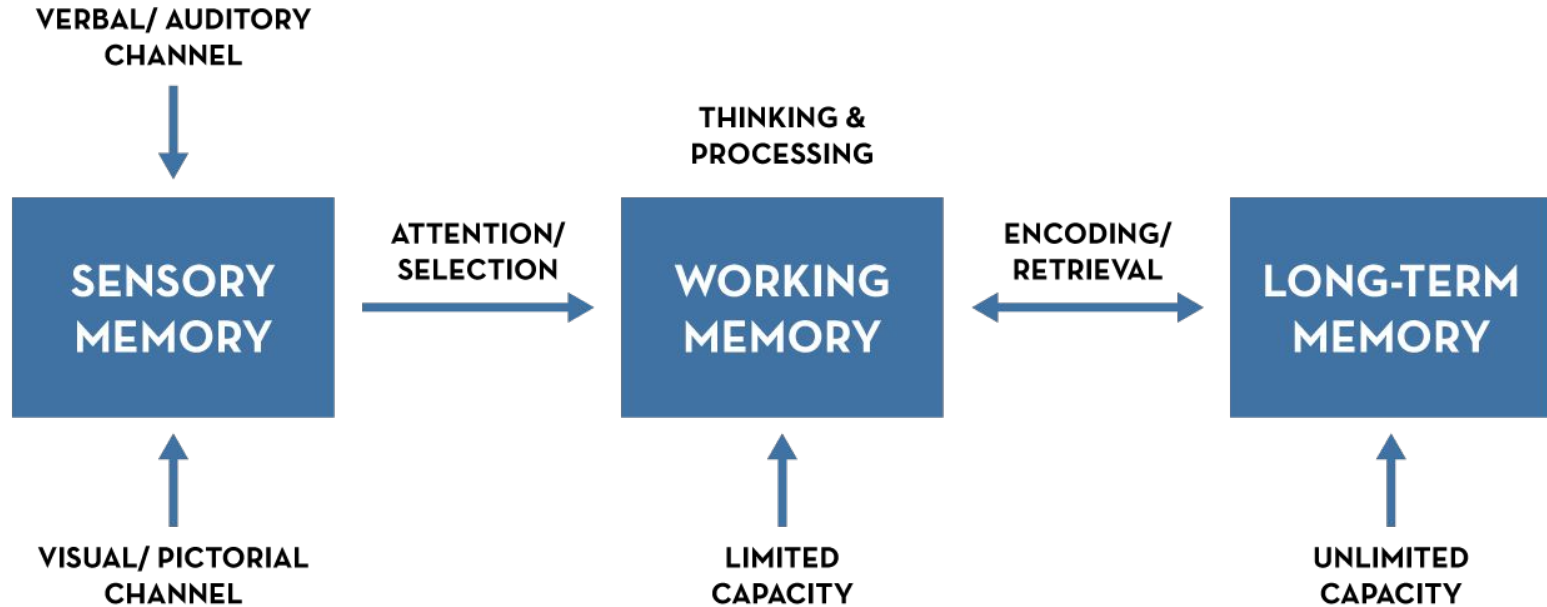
VERBAL/ AUDITORY CHANNEL

THINKING & PROCESSING

SENSORY MEMORY

ATTENTION/ SELECTION

WORKING MEMORY

ENCODING/ RETRIEVAL

LONG-TERM MEMORY

VISUAL/ PICTORIAL CHANNEL

LIMITED CAPACITY

UNLIMITED CAPACITY